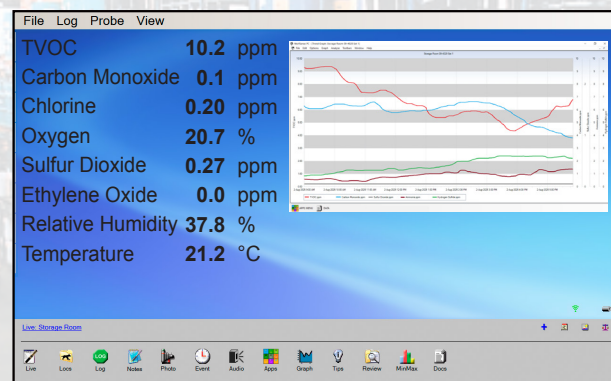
File Log Probe View

| | | |
|---|---|---|
| TVOC | 10.2 | ppm |
| Carbon Monoxide | 0.1 | ppm |
| Chlorine | 0.20 | ppm |
| Oxygen | 20.7 | % |
| Sulfur Dioxide | 0.27 | ppm |
| Ethylene Oxide | 0.0 | ppm |
| Relative Humidity | 37.8 | % |
| Temperature | 21.2 | °C |

Live: Storage Room

Live Locs Log Notes Photo Event Audio Apps Graph Tips Review MinMax Docs